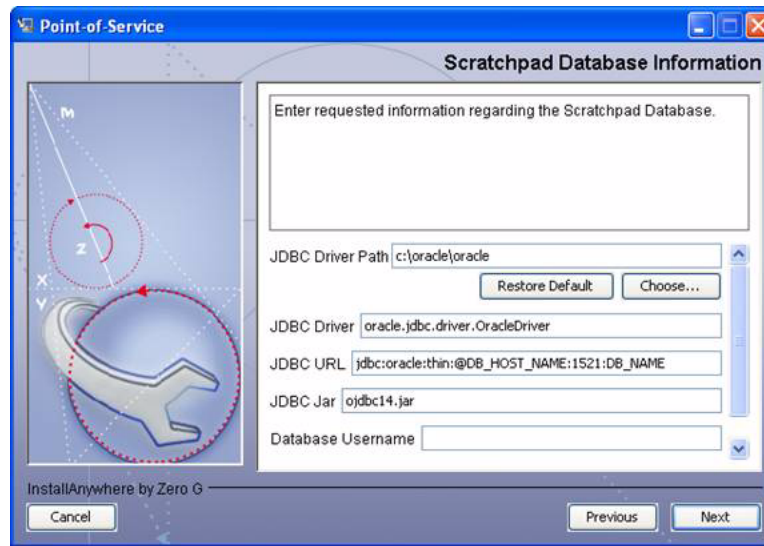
Point-of-Service

Scratchpad Database Information

M

Z

X

Y

Enter requested information regarding the Scratchpad Database.

JDBC Driver Path c:\oracle\oracle

Restore Default

Choose...

JDBC Driver oracle.jdbc.driver.OracleDriver

JDBC URL jdbc:oracle:thin:@DB_HOST_NAME:1521:DB_NAME

JDBC Jar ojdbc14.jar

Database Username

InstallAnywhere by Zero G

Cancel

Previous

Next